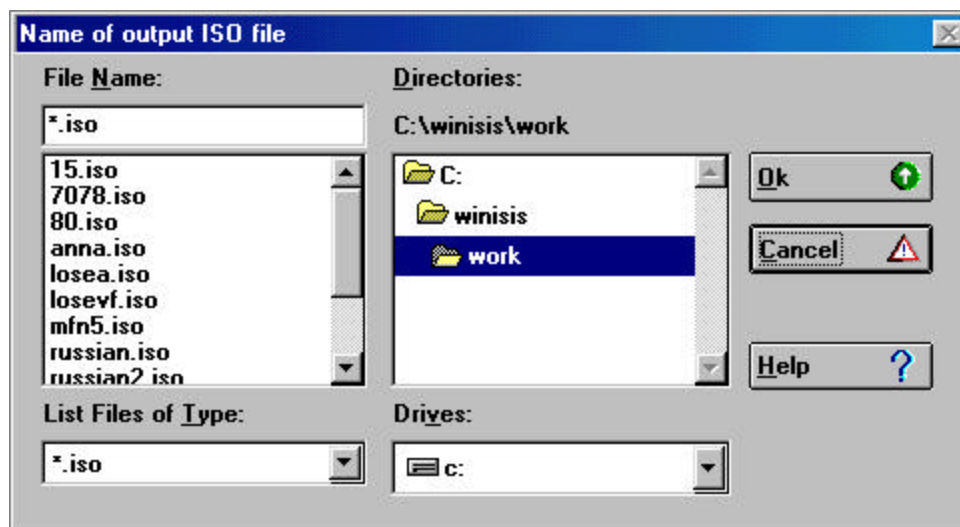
Name of output ISO file

File Name:

*.iso

15.iso
7078.iso
80.iso
anna.iso
losea.iso
losevf.iso
mfn5.iso
russian.iso
russian2.iso

List Files of Type:

*.iso

Directories:

C:\winisis\work

C:
winisis
work

Drives:

c:

Ok

Cancel

Help